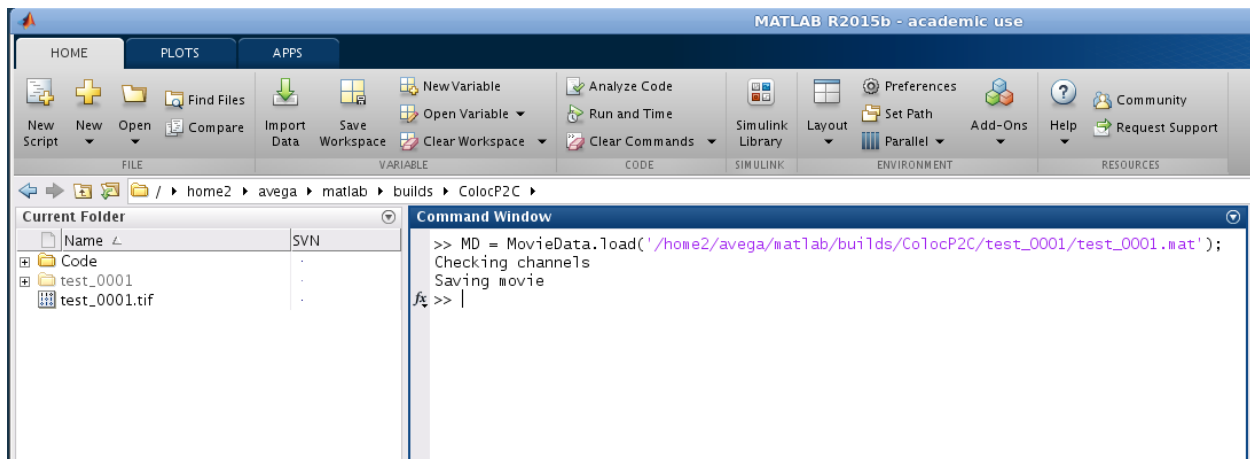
MATLAB R2015b - academic use

HOME PLOTS APPS

New Script
New
Open
Find Files
Compare
FILE

Import Data
Save Workspace
New Variable
Open Variable ▾
Clear Workspace ▾
VARIABLE

Analyze Code
Run and Time
Clear Commands ▾
CODE

Simulink Library
SIMULINK

Layout
Preferences
Set Path
Parallel ▾
ENVIRONMENT

Add-Ons

Help
Community
Request Support
RESOURCES

/ ▸ home2 ▸ avega ▸ matlab ▸ builds ▸ ColocP2C ▸

Current Folder

| Name | SVN |
|---|---|
| Code | · |
| test_0001 | · |
| test_0001.tif | · |

Command Window

>> MD = MovieData.load('/home2/avega/matlab/builds/ColocP2C/test_0001/test_0001.mat');
Checking channels
Saving movie
$f_x$ >>